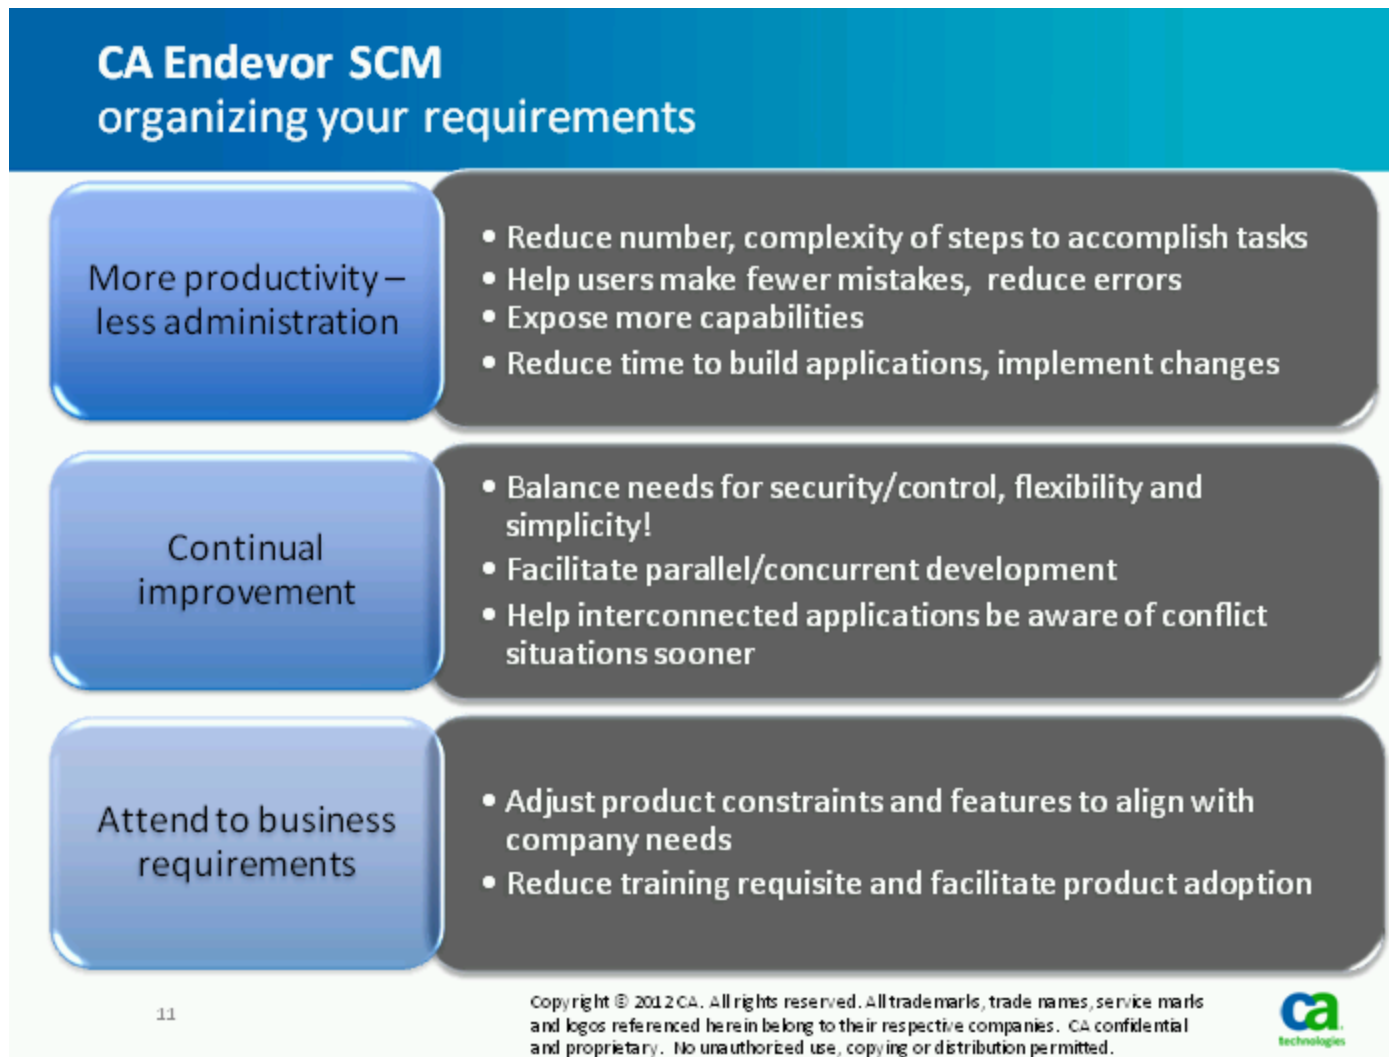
CA Endevor SCM
organizing your requirements

More productivity – less administration

• Reduce number, complexity of steps to accomplish tasks
• Help users make fewer mistakes, reduce errors
• Expose more capabilities
• Reduce time to build applications, implement changes

Continual improvement

• Balance needs for security/control, flexibility and simplicity!
• Facilitate parallel/concurrent development
• Help interconnected applications be aware of conflict situations sooner

Attend to business requirements

• Adjust product constraints and features to align with company needs
• Reduce training requisite and facilitate product adoption

11

Copyright © 2012 CA. All rights reserved. All trademarks, trade names, service marks and logos referenced herein belong to their respective companies. CA confidential and proprietary. No unauthorized use, copying or distribution permitted.

ca technologies